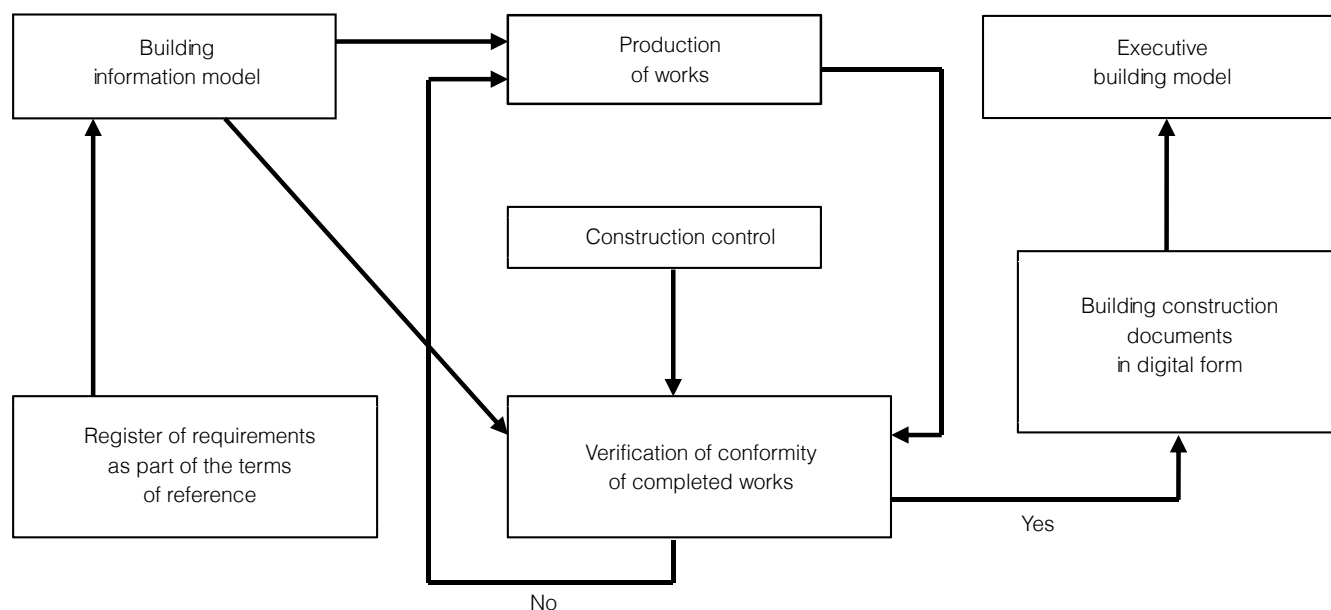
Building information model

Production of works

Executive building model

Construction control

Building construction documents in digital form

Register of requirements as part of the terms of reference

Verification of conformity of completed works

Yes

No